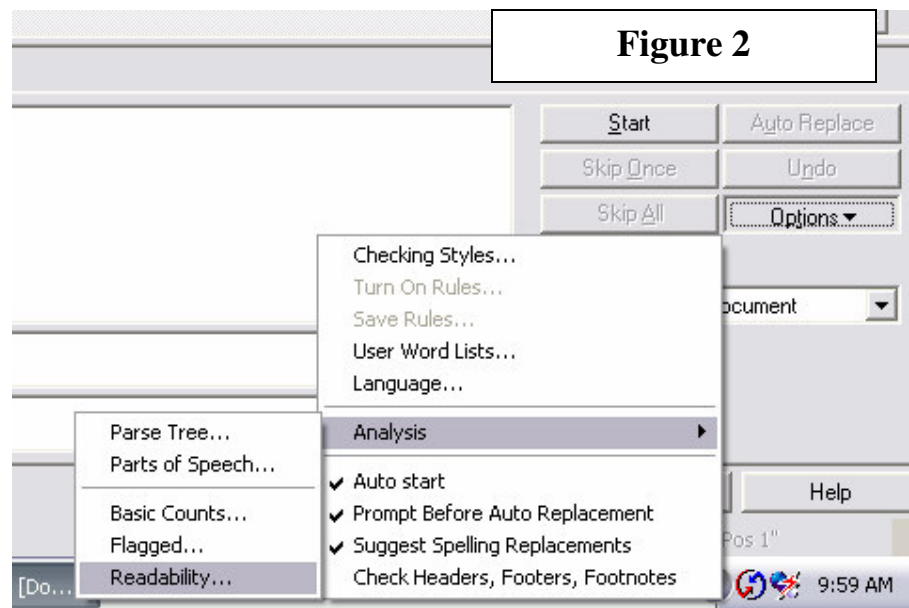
Figure 2

Start
Auto Replace
Skip Once
Undo
Skip All
Options ▾

Checking Styles...
Turn On Rules...
Save Rules...
User Word Lists...
Language...
Analysis
✔ Auto start
✔ Prompt Before Auto Replacement
✔ Suggest Spelling Replacements
Check Headers, Footers, Footnotes

ocument

Parse Tree...
Parts of Speech...
Basic Counts...
Flagged...
Readability...

Help
Pos 1"
[Do...
9:59 AM